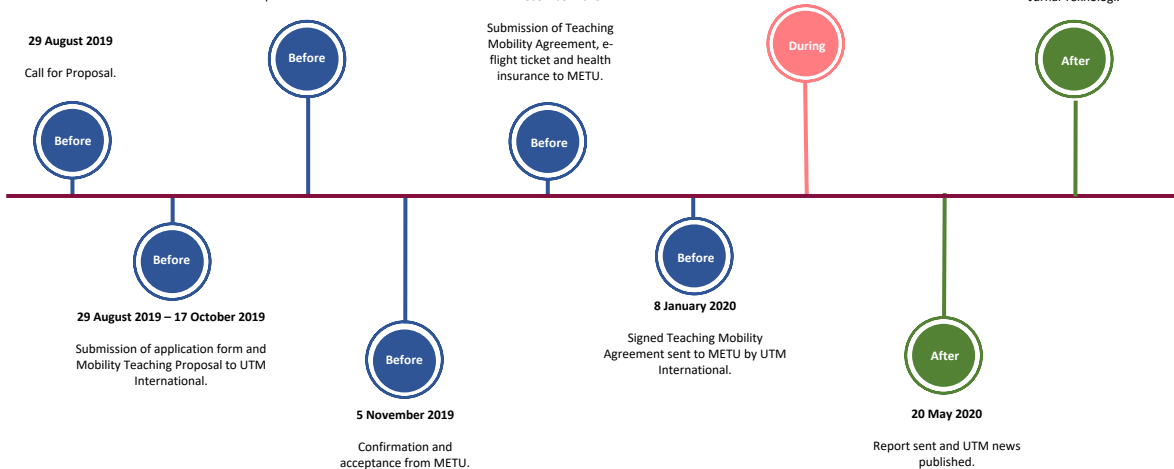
29 August 2019

Call for Proposal.

Before

Before

29 August 2019 – 17 October 2019

Submission of application form and Mobility Teaching Proposal to UTM International.

Before

Before

5 November 2019

Confirmation and acceptance from METU.

Submission of Teaching Mobility Agreement, e-flight ticket and health insurance to METU.

Before

Before

8 January 2020

Signed Teaching Mobility Agreement sent to METU by UTM International.

During

After

After

20 May 2020

Report sent and UTM news published.